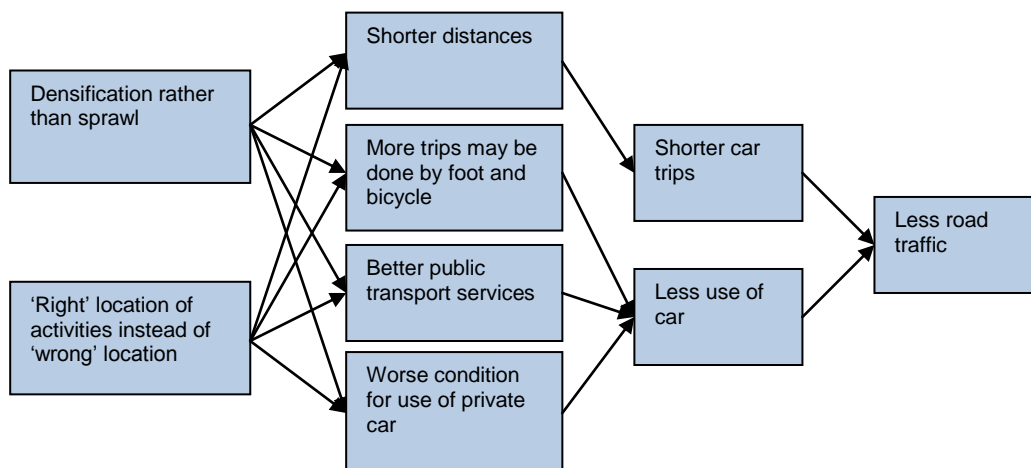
Densification rather than sprawl

'Right' location of activities instead of 'wrong' location

Shorter distances

More trips may be done by foot and bicycle

Better public transport services

Worse condition for use of private car

Shorter car trips

Less use of car

Less road traffic